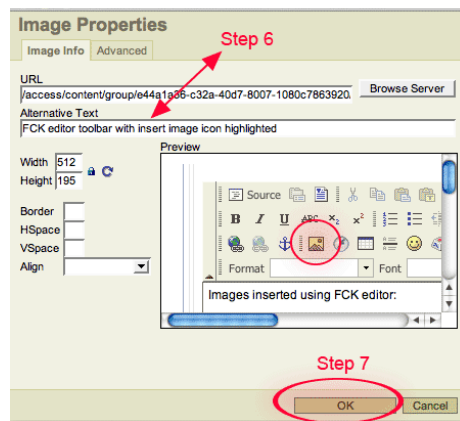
Image Properties

Image Info | Advanced

Step 6

URL
/access/content/group/e44a1a36-c32a-40d7-8007-1080c7863920

Browse Server

Alternative Text
FCK editor toolbar with insert image icon highlighted

Width 512
Height 195

Border
HSpace
VSpace
Align

Preview

Source

B I U ABC $x_2$ $x^2$

Format | Font

Images inserted using FCK editor:

Step 7

OK | Cancel